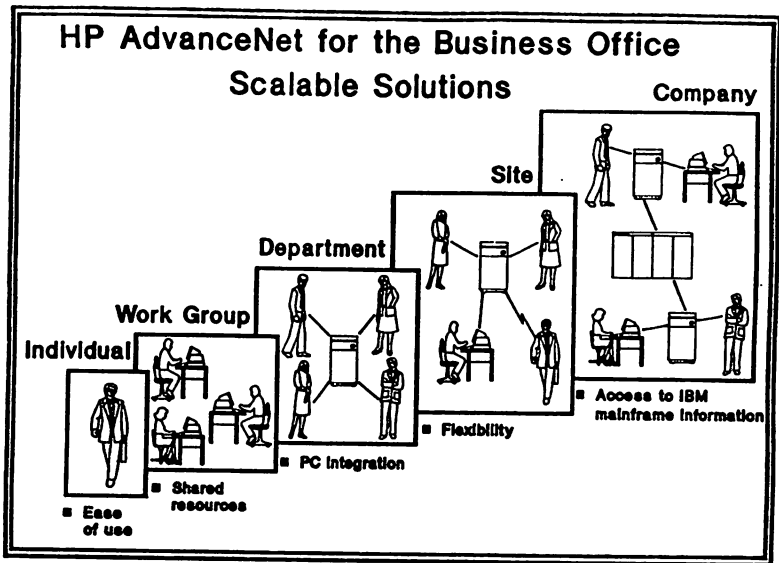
HP AdvanceNet for the Business Office
Scalable Solutions

Company

Site

Department

Work Group

Individual

■ Access to IBM mainframe information

■ Flexibility

■ PC integration

■ Shared resources

■ Ease of use